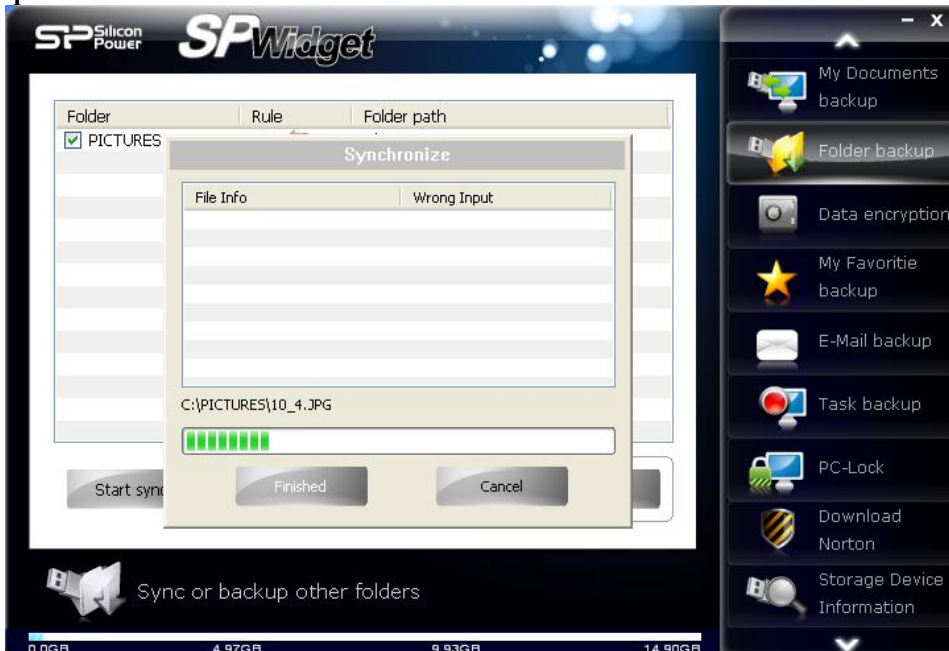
SP Silicon Power SP Widget

Folder | Rule | Folder path
PICTURES

Synchronize

| File Info | Wrong Input |
|---|---|

C:\PICTURES\10_4.JPG

Finished Cancel

Start sync

Sync or backup other folders

0.0GB 4.97GB 9.93GB 14.90GB

- x

My Documents backup
Folder backup
Data encryption
My Favoritie backup
E-Mail backup
Task backup
PC-Lock
Download Norton
Storage Device Information